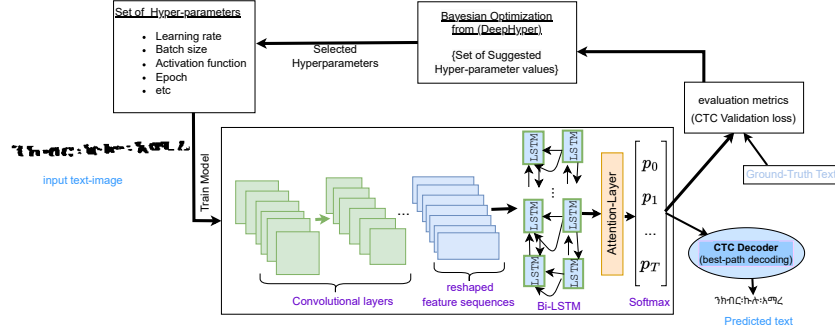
Set of Hyper-parameters

- Learning rate
- Batch size
- Activation function
- Epoch
- etc

Bayesian Optimization from (DeepHyper)

{Set of Suggested Hyper-parameter values}

Selected Hyperparameters

evaluation metrics

(CTC Validation loss)

Ground-Truth Text

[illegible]

input text-image

Train Model

...

LSTM

LSTM

LSTM

LSTM

LSTM

LSTM

LSTM

LSTM

Attention-Layer

$p_0$

$p_1$

...

$p_T$

CTC Decoder

(best-path decoding)

ንክብርኩሉ፡አማረ

Predicted text

Convolutional layers

reshaped feature sequences

Bi-LSTM

Softmax